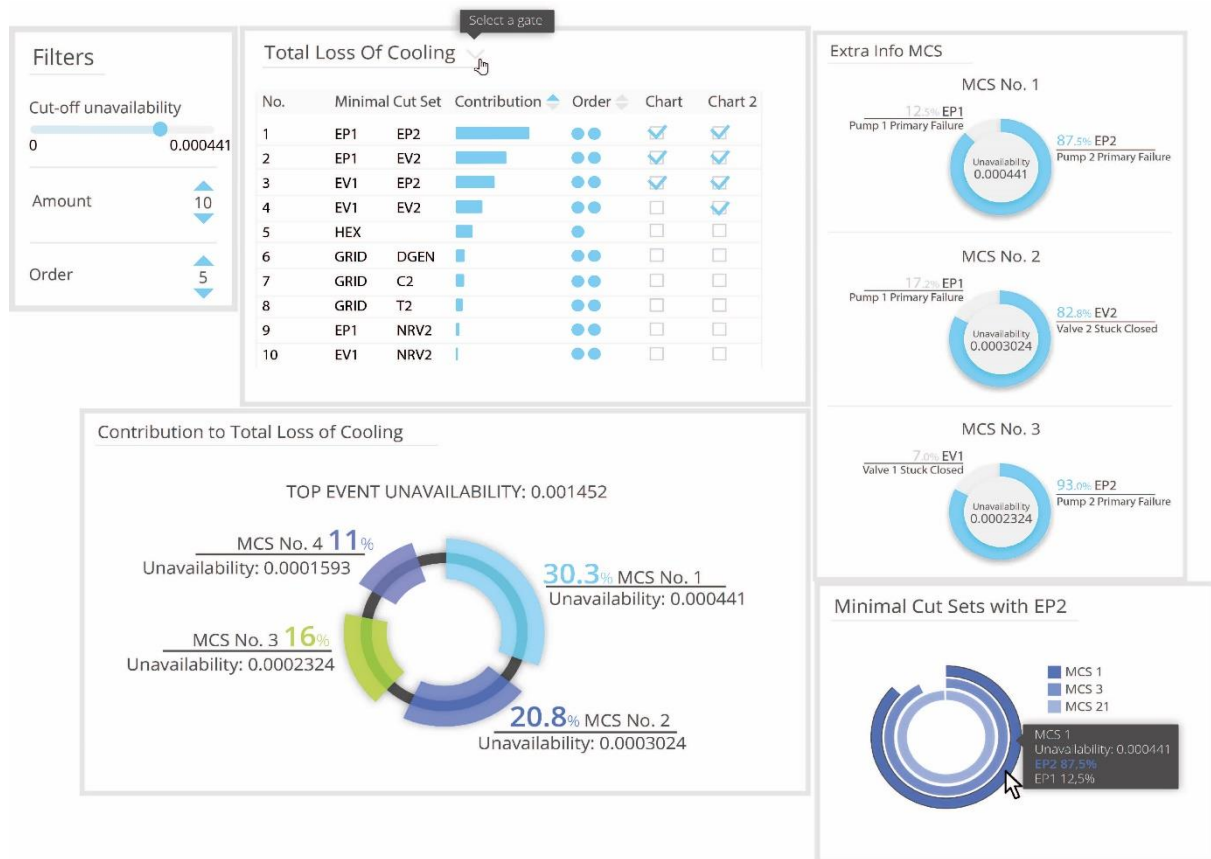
Filters

Cut-off unavailability

0 0.000441

Amount 10

Order 5

Select a gate

Total Loss Of Cooling

| No. | Minimal Cut Set | | Contribution | Order | Chart | Chart 2 |
|---|---|---|---|---|---|---|
| 1 | EP1 | EP2 | | | | |
| 2 | EP1 | EV2 | | | | |
| 3 | EV1 | EP2 | | | | |
| 4 | EV1 | EV2 | | | | |
| 5 | HEX | | | | | |
| 6 | GRID | DGEN | | | | |
| 7 | GRID | C2 | | | | |
| 8 | GRID | T2 | | | | |
| 9 | EP1 | NRV2 | | | | |
| 10 | EV1 | NRV2 | | | | |

Extra Info MCS

MCS No. 1

12.5% EP1
Pump 1 Primary Failure

Unavailability
0.000441

87.5% EP2
Pump 2 Primary Failure

MCS No. 2

17.2% EP1
Pump 1 Primary Failure

Unavailability
0.0003024

82.8% EV2
Valve 2 Stuck Closed

MCS No. 3

7.0% EV1
Valve 1 Stuck Closed

Unavailability
0.0002324

93.0% EP2
Pump 2 Primary Failure

Contribution to Total Loss of Cooling

TOP EVENT UNAVAILABILITY: 0.001452

MCS No. 4 11%
Unavailability: 0.0001593

30.3% MCS No. 1
Unavailability: 0.000441

MCS No. 3 16%
Unavailability: 0.0002324

20.8% MCS No. 2
Unavailability: 0.0003024

Minimal Cut Sets with EP2

MCS 1
MCS 3
MCS 21

MCS 1
Unavailability: 0.000441
EP2 87,5%
EP1 12,5%